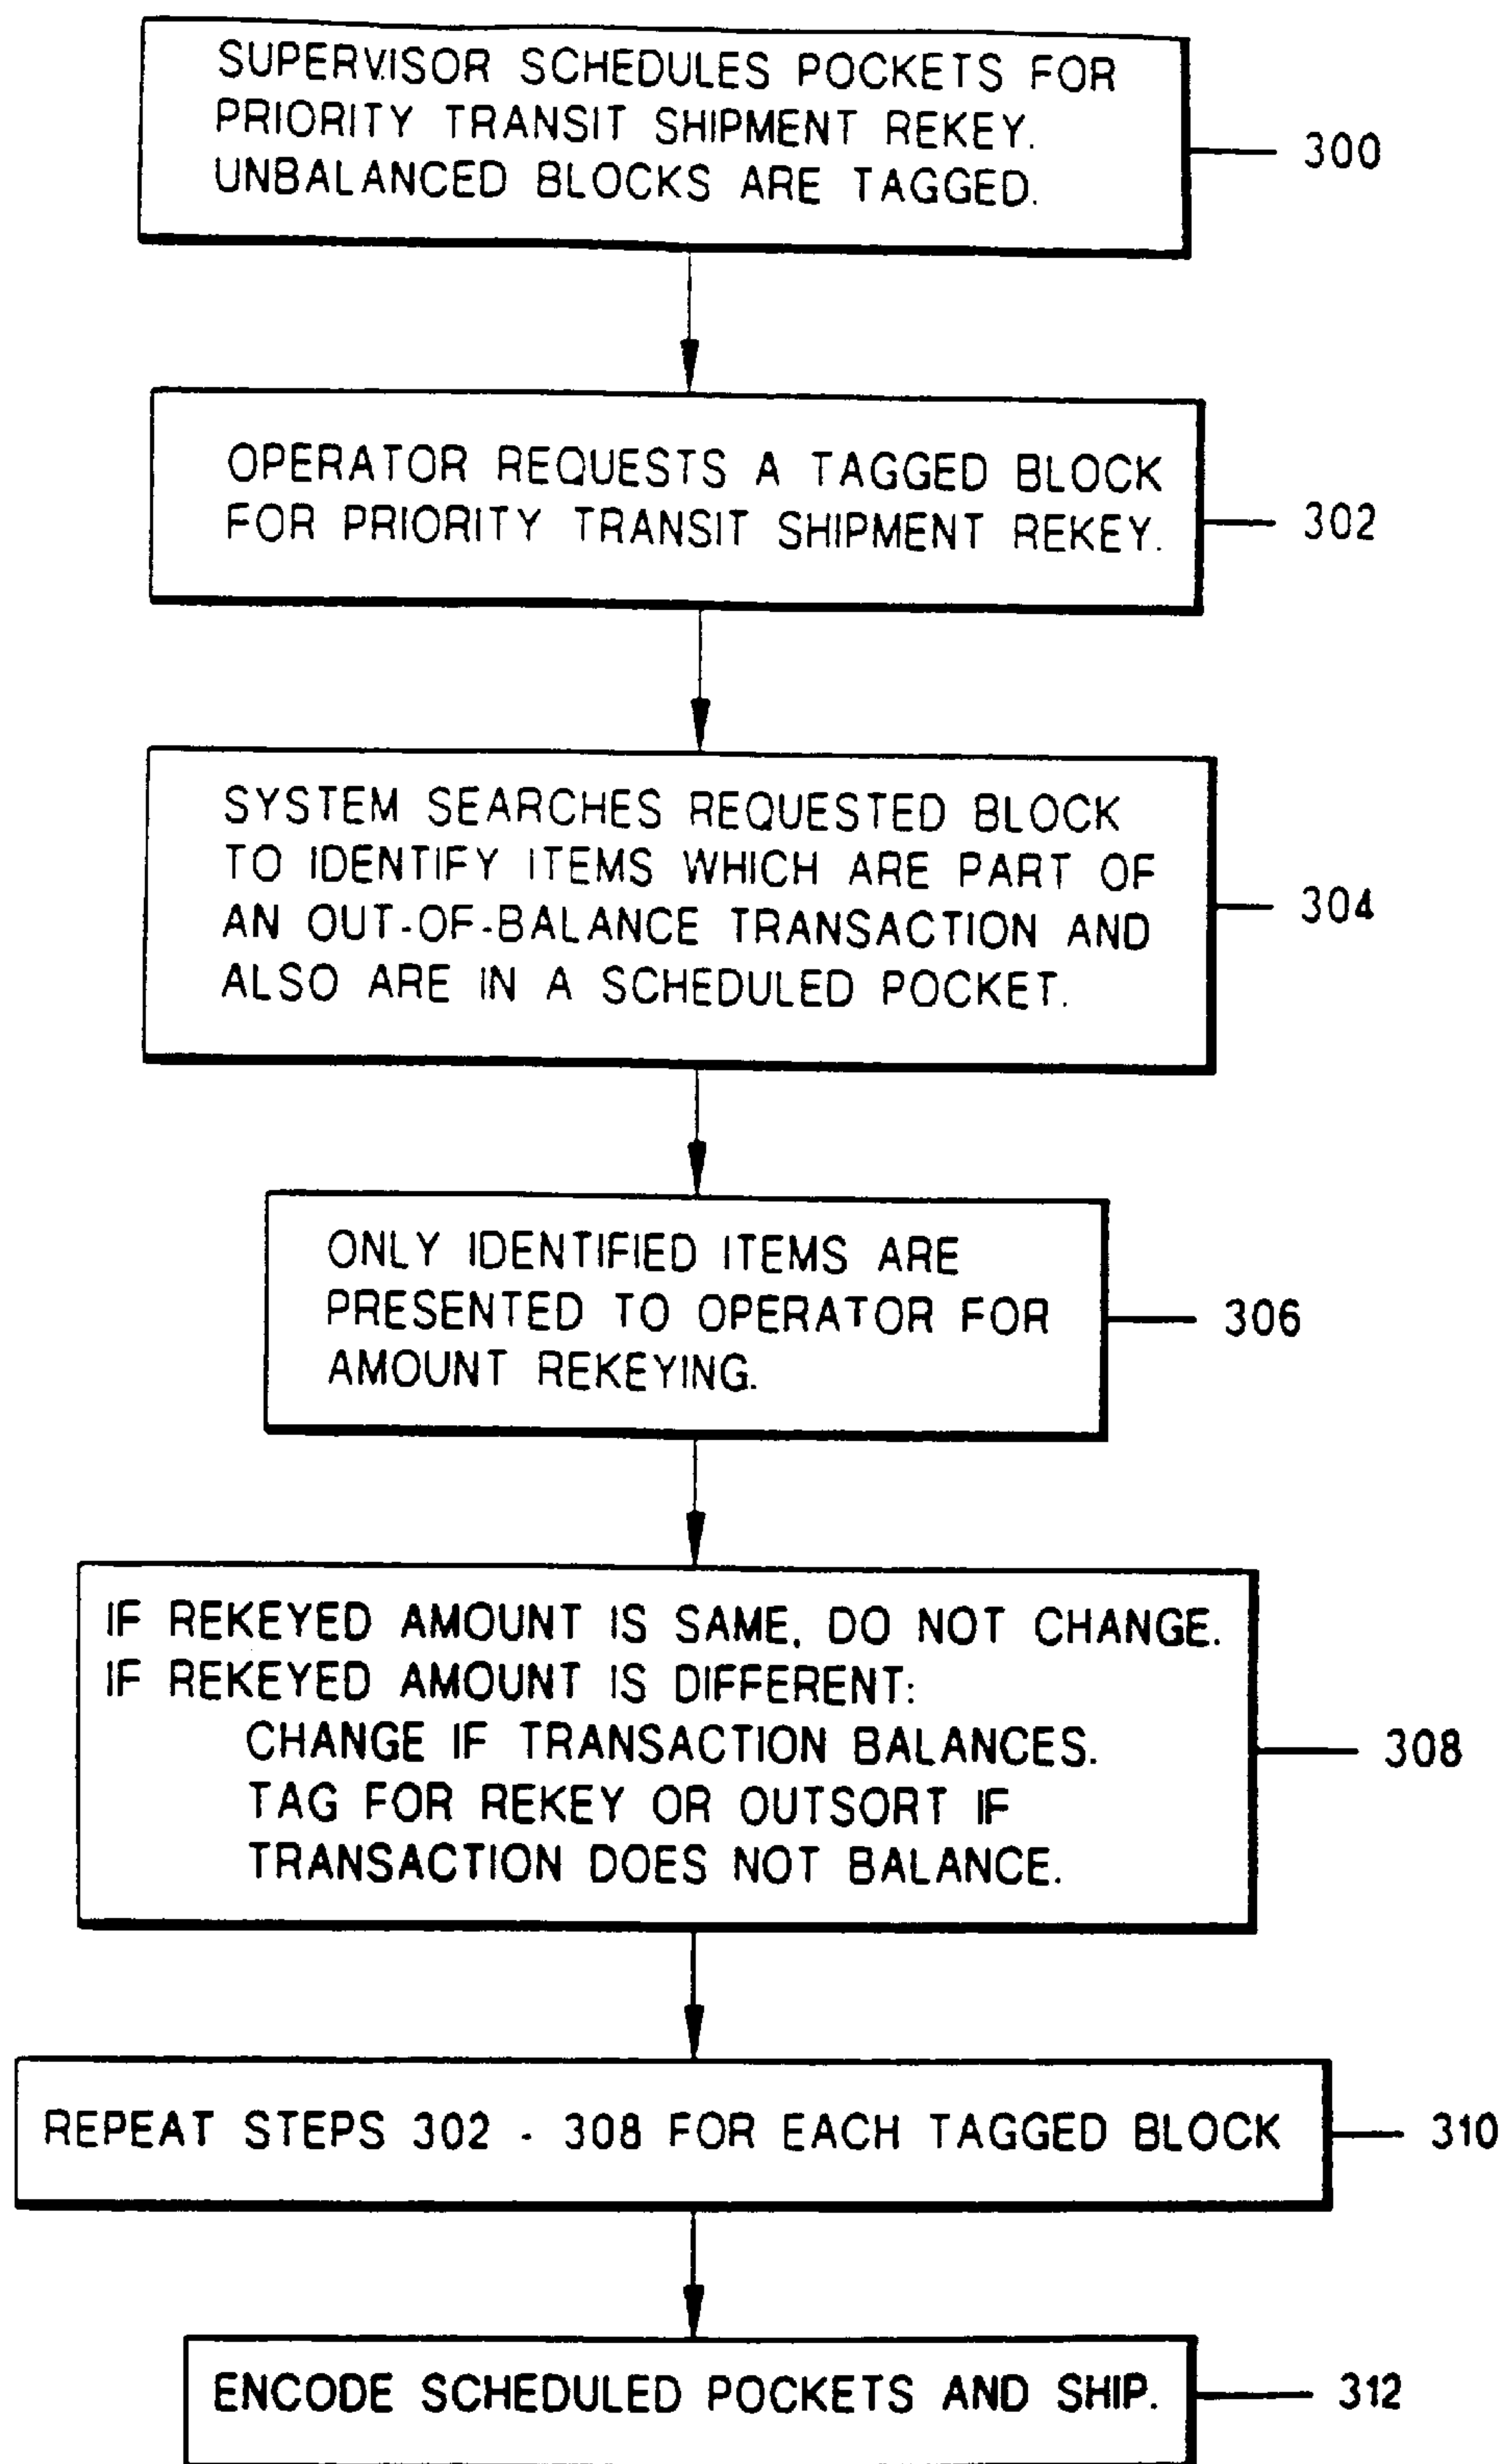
SUPERVISOR SCHEDULES POCKETS FOR PRIORITY TRANSIT SHIPMENT REKEY. UNBALANCED BLOCKS ARE TAGGED.

300

OPERATOR REQUESTS A TAGGED BLOCK FOR PRIORITY TRANSIT SHIPMENT REKEY.

302

SYSTEM SEARCHES REQUESTED BLOCK TO IDENTIFY ITEMS WHICH ARE PART OF AN OUT-OF-BALANCE TRANSACTION AND ALSO ARE IN A SCHEDULED POCKET.

304

ONLY IDENTIFIED ITEMS ARE PRESENTED TO OPERATOR FOR AMOUNT REKEYING.

306

IF REKEYED AMOUNT IS SAME, DO NOT CHANGE.
IF REKEYED AMOUNT IS DIFFERENT:
CHANGE IF TRANSACTION BALANCES.
TAG FOR REKEY OR OUTSORT IF TRANSACTION DOES NOT BALANCE.

308

REPEAT STEPS 302 - 308 FOR EACH TAGGED BLOCK

310

ENCODE SCHEDULED POCKETS AND SHIP.

312